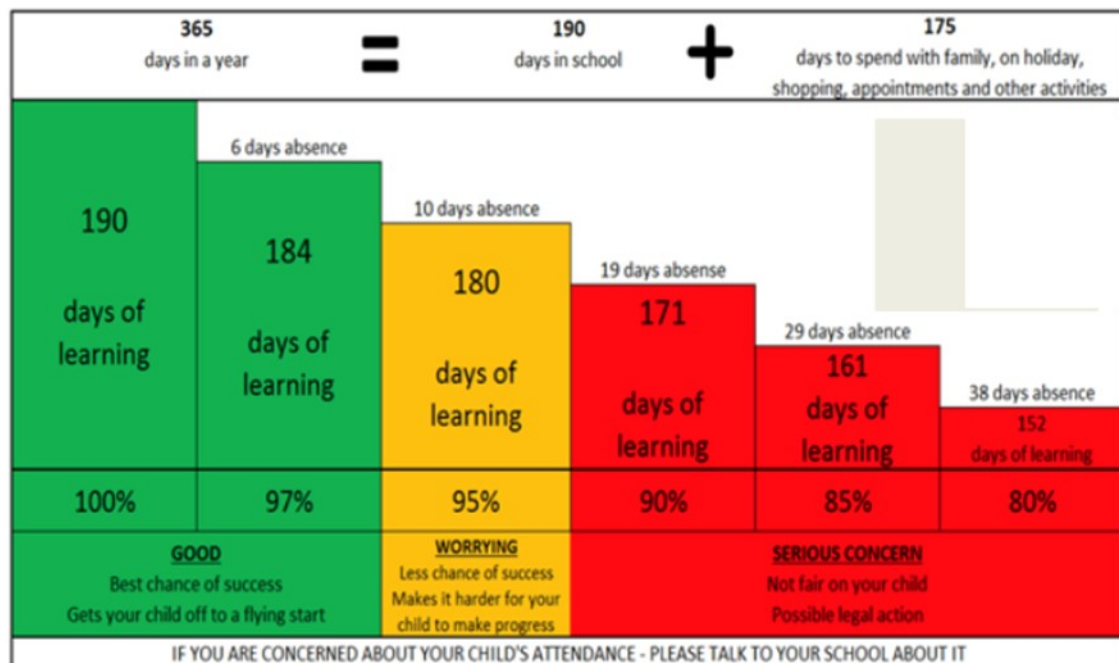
365
days in a year

=

190
days in school

+

175
days to spend with family, on holiday, shopping, appointments and other activities

190

days of learning

6 days absence

184

days of learning

10 days absence

180

days of learning

19 days absense

171

days of learning

29 days absence

161

days of learning

38 days absence

152

days of learning

| 100% | 97% | 95% | 90% | 85% | 80% |
|---|---|---|---|---|---|

GOOD
Best chance of success
Gets your child off to a flying start

WORRYING
Less chance of success
Makes it harder for your child to make progress

SERIOUS CONCERN
Not fair on your child
Possible legal action

IF YOU ARE CONCERNED ABOUT YOUR CHILD'S ATTENDANCE - PLEASE TALK TO YOUR SCHOOL ABOUT IT